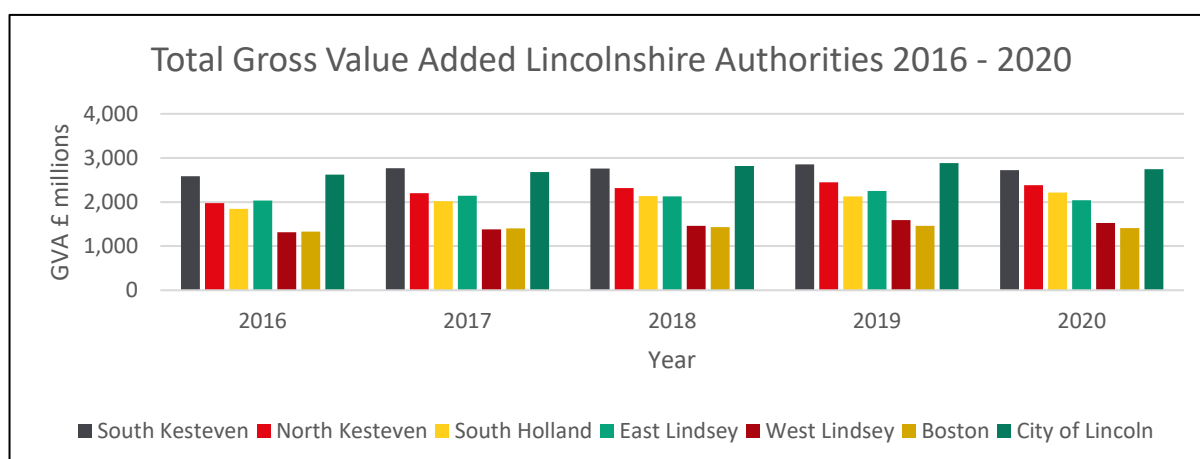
Total Gross Value Added Lincolnshire Authorities 2016 - 2020

GVA £ millions

4,000
3,000
2,000
1,000
0

2016
2017
2018
2019
2020

Year

South Kesteven
North Kesteven
South Holland
East Lindsey
West Lindsey
Boston
City of Lincoln